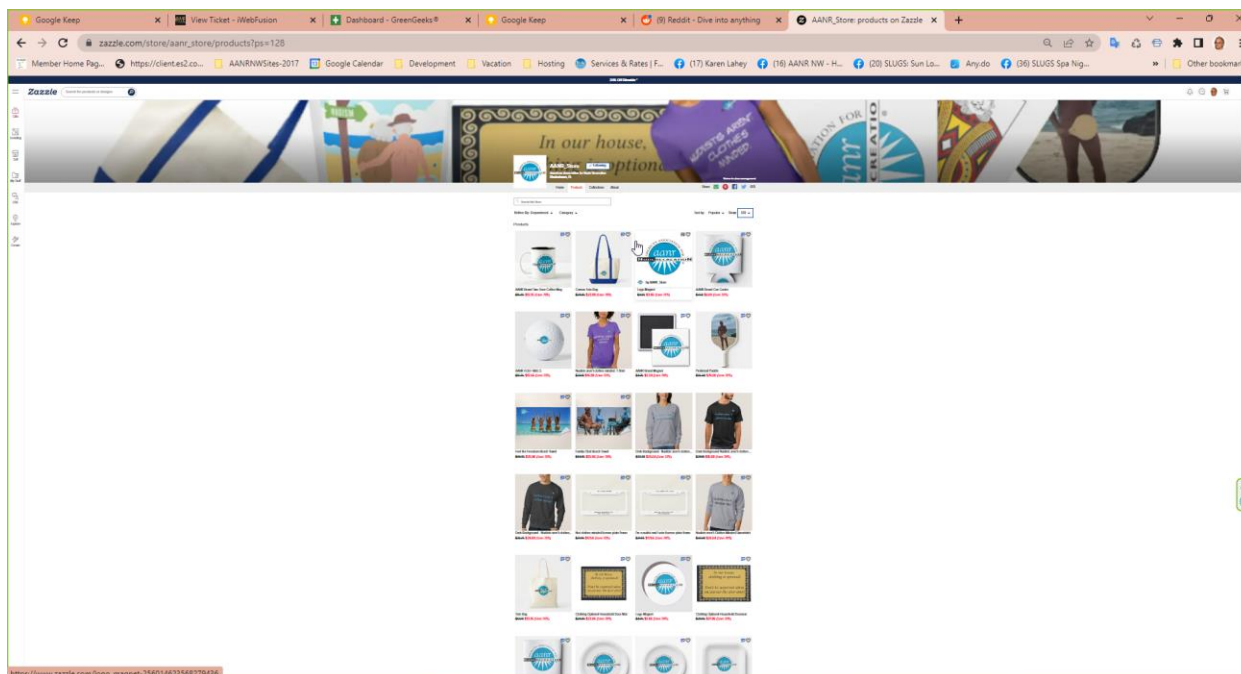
Google Keep | View Ticket - iWebFusion | Dashboard - GreenGeeks® | Google Keep | (9) Reddit - Dive into anything | AANR_Store: products on Zazzle

zazzle.com/store/aanr_store/products?ps=128

Member Home Pag... | https://client.es2.co... | AANRNWSites-2017 | Google Calendar | Development | Vacation | Hosting | Services & Rates | F... | (17) Karen Lahey | (16) AANR NW - H... | (20) SLUGS: Sun Lo... | Any.do | (36) SLUGS Spa Nig... | Other bookmarks

Zazzle

In our house, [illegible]ption

AANR_Store

Home Products Collections About

Products

aanr

https://www.zazzle.com/logo_magnet-256014623548279426